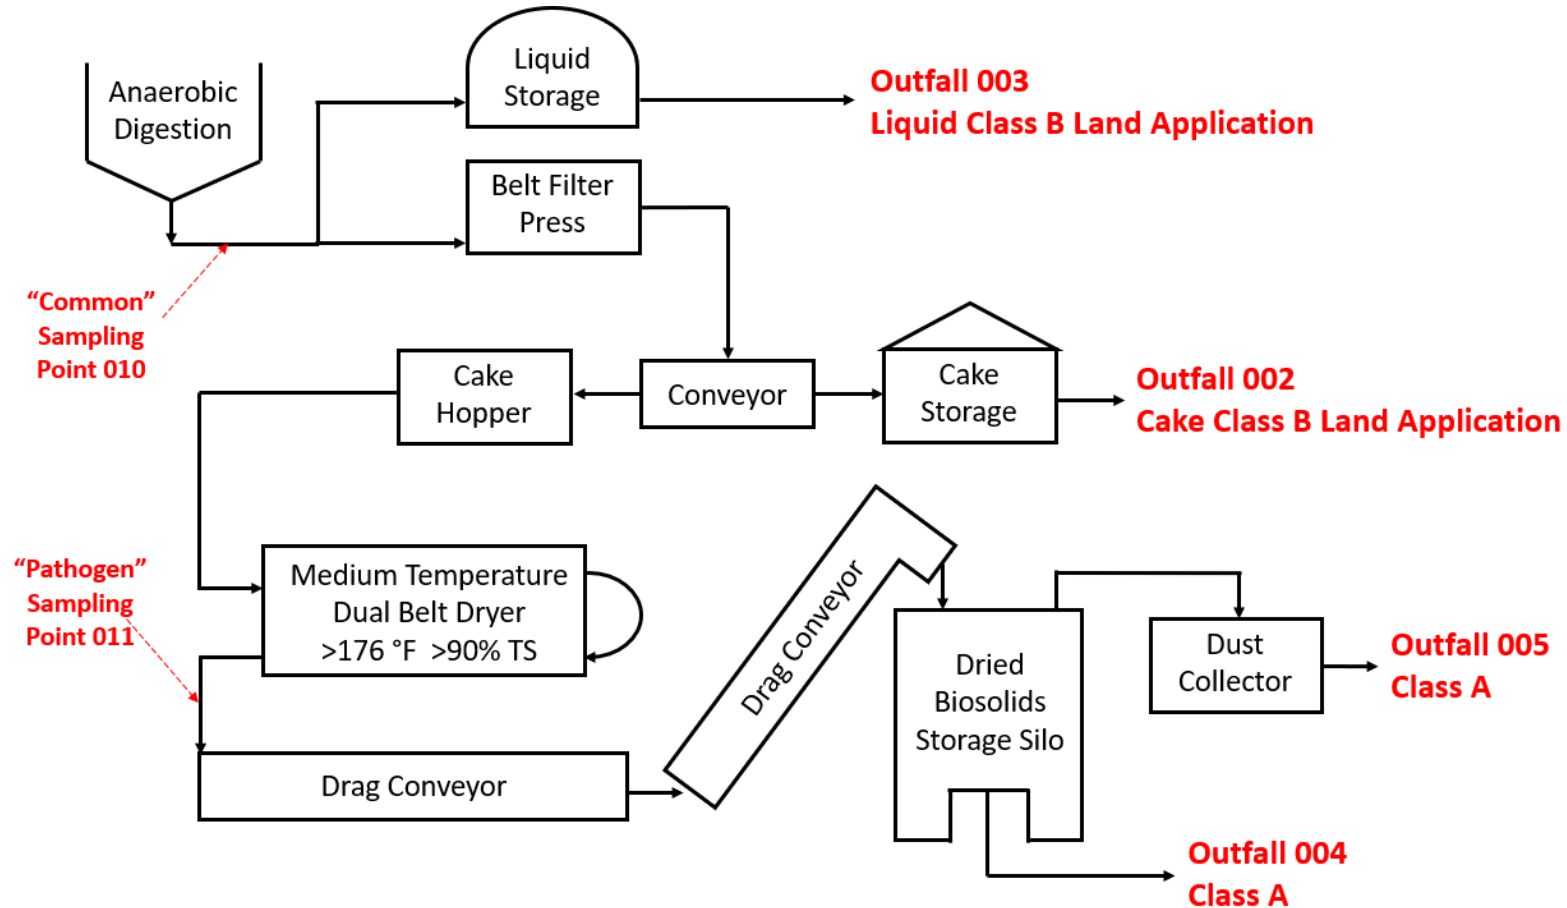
Anaerobic Digestion

Liquid Storage

Outfall 003
Liquid Class B Land Application

Belt Filter Press

"Common" Sampling Point 010

Cake Hopper

Conveyor

Cake Storage

Outfall 002
Cake Class B Land Application

"Pathogen" Sampling Point 011

Medium Temperature Dual Belt Dryer >176 °F >90% TS

Drag Conveyor

Dried Biosolids Storage Silo

Dust Collector

Outfall 005
Class A

Drag Conveyor

Outfall 004
Class A